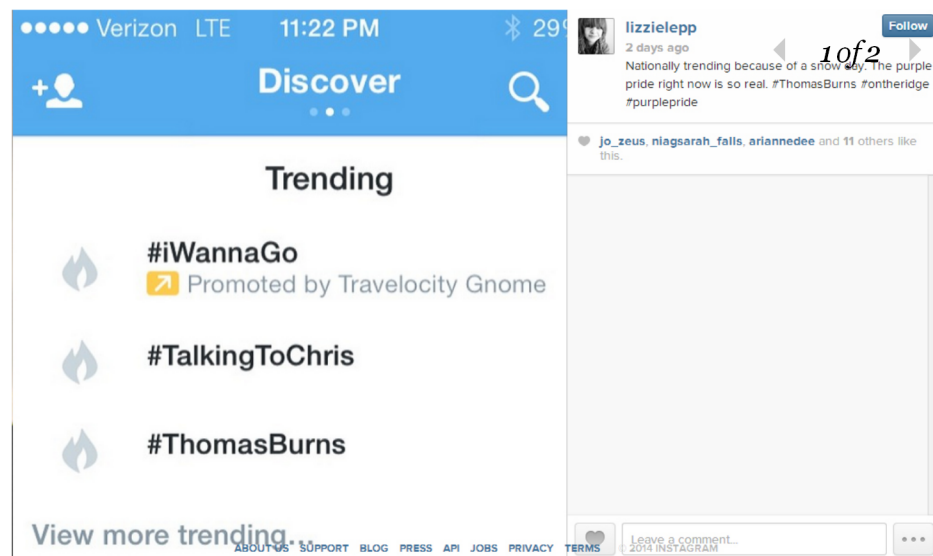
●●●●● Verizon LTE 11:22 PM 29

Discover

Trending

#iWannaGo
Promoted by Travelocity Gnome

#TalkingToChris

#ThomasBurns

View more trending...

lizzielepp
2 days ago
Follow
1 of 2
Nationally trending because of a snow day. The purple pride right now is so real. #ThomasBurns #ontheridge #purplepride

jo_zeus, niagsarah_falls, ariannedee and 11 others like this.

Leave a comment...

ABOUT US SUPPORT BLOG PRESS API JOBS PRIVACY TERMS © 2014 INSTAGRAM